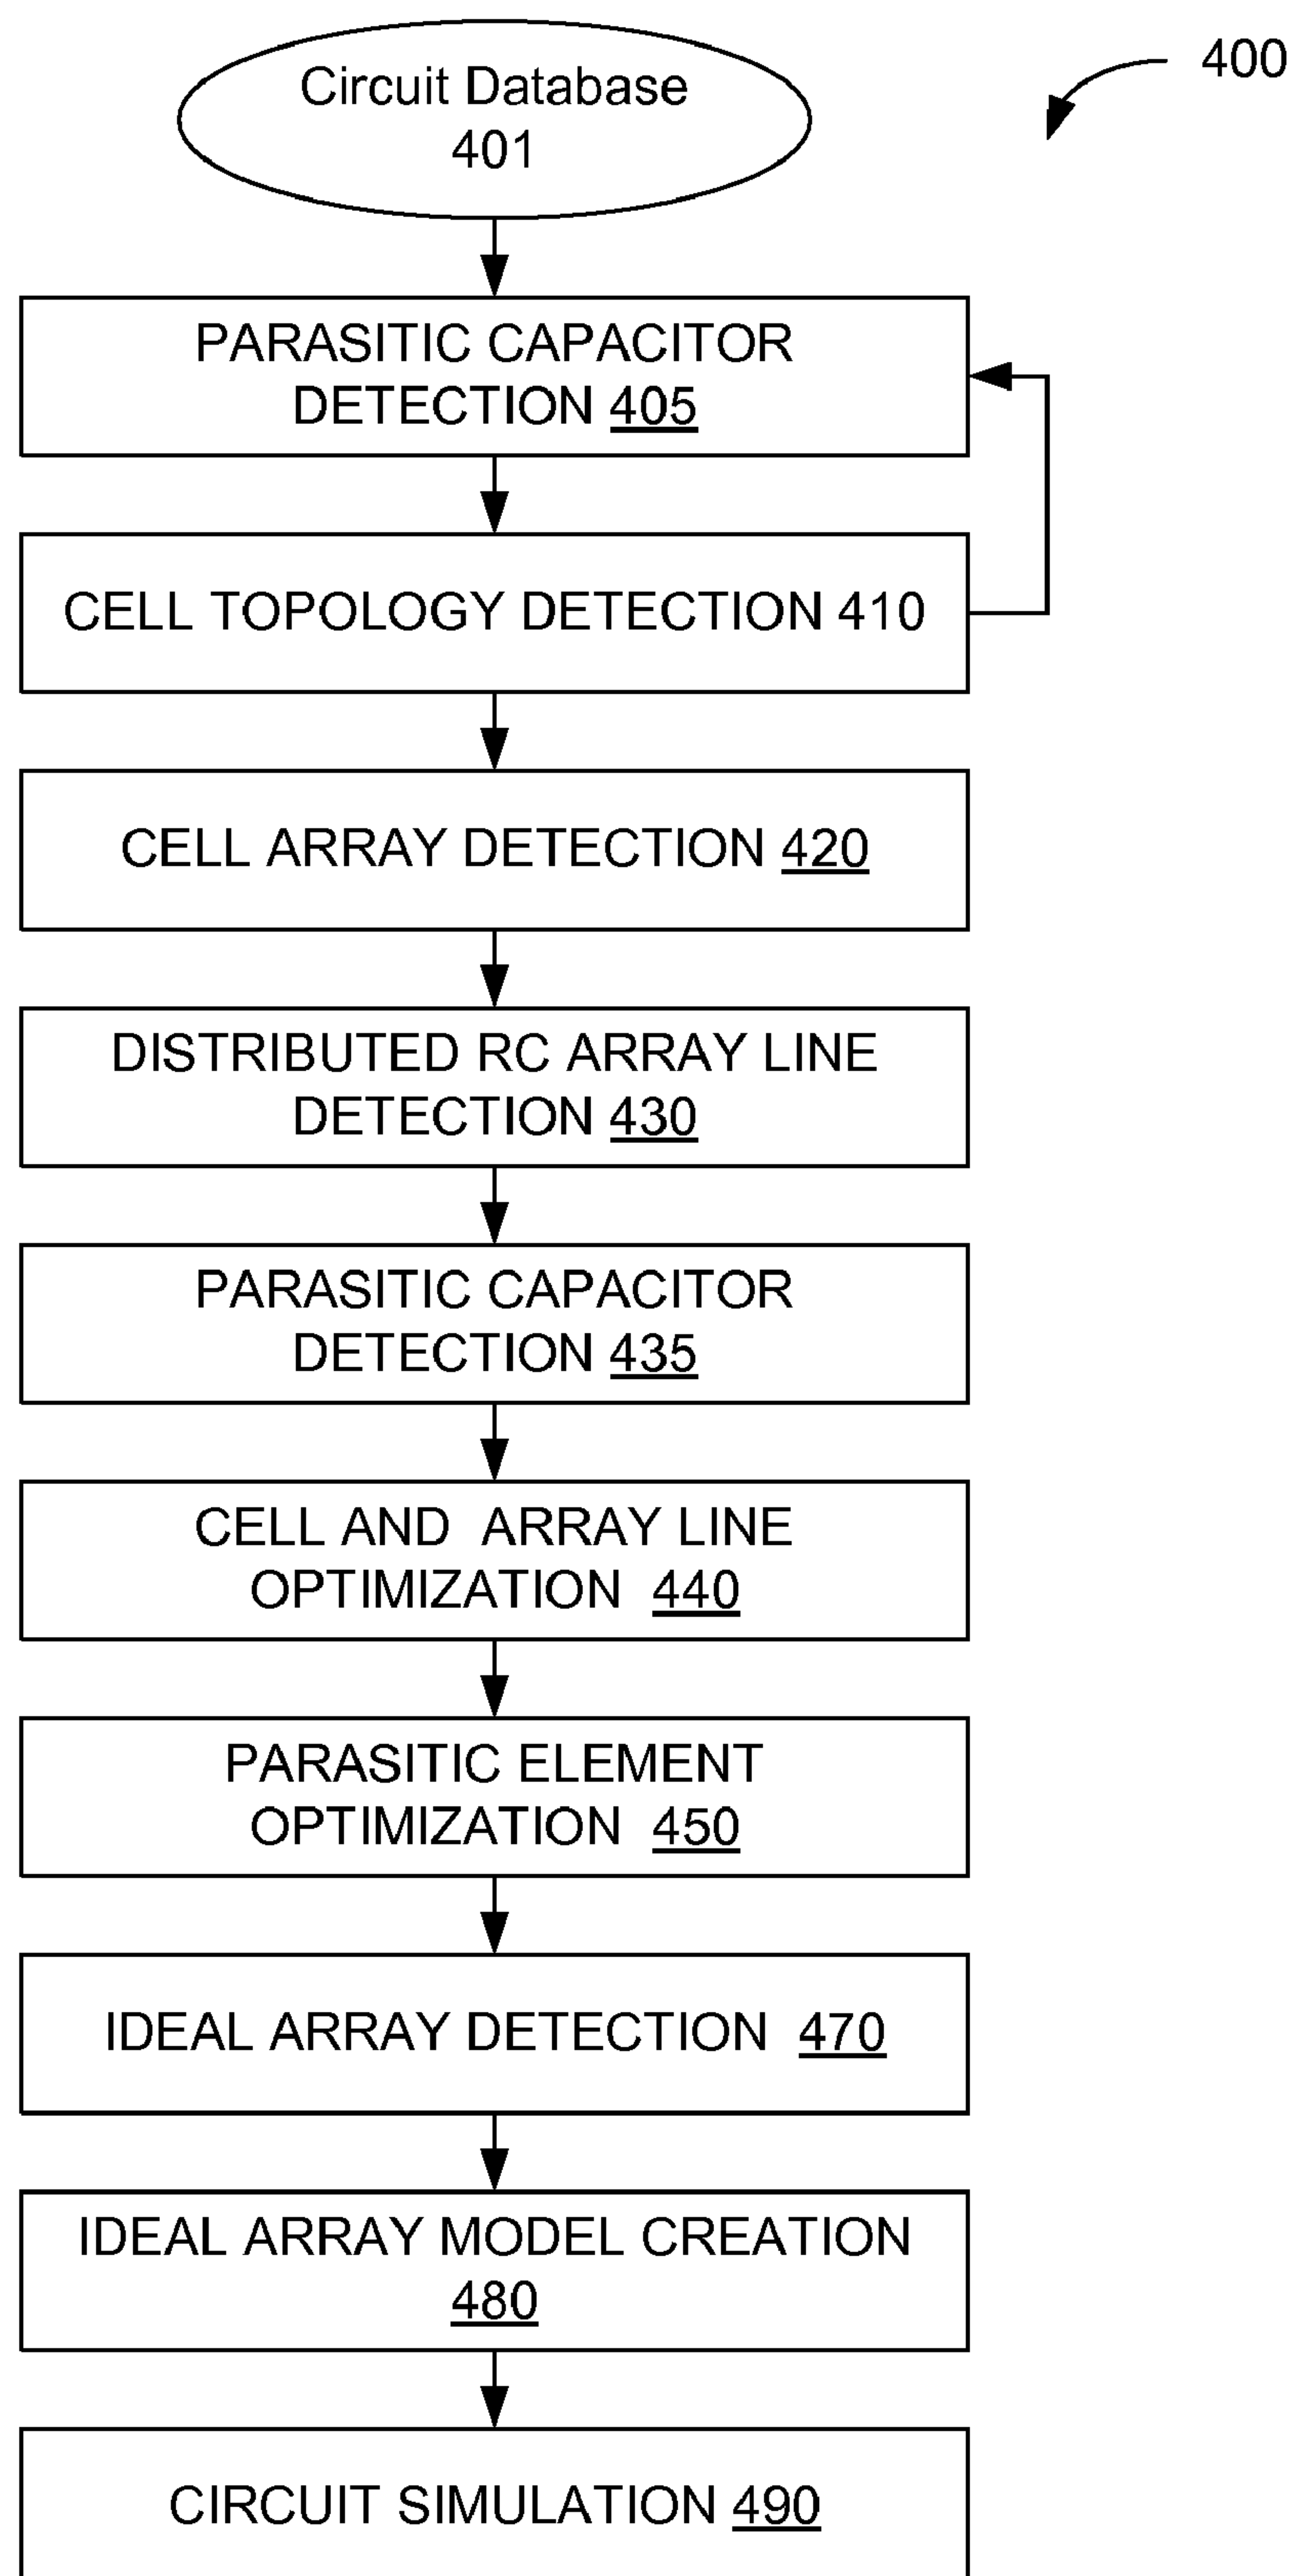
400

Circuit Database
401

PARASITIC CAPACITOR DETECTION 405

CELL TOPOLOGY DETECTION 410

CELL ARRAY DETECTION 420

DISTRIBUTED RC ARRAY LINE DETECTION 430

PARASITIC CAPACITOR DETECTION 435

CELL AND ARRAY LINE OPTIMIZATION 440

PARASITIC ELEMENT OPTIMIZATION 450

IDEAL ARRAY DETECTION 470

IDEAL ARRAY MODEL CREATION 480

CIRCUIT SIMULATION 490